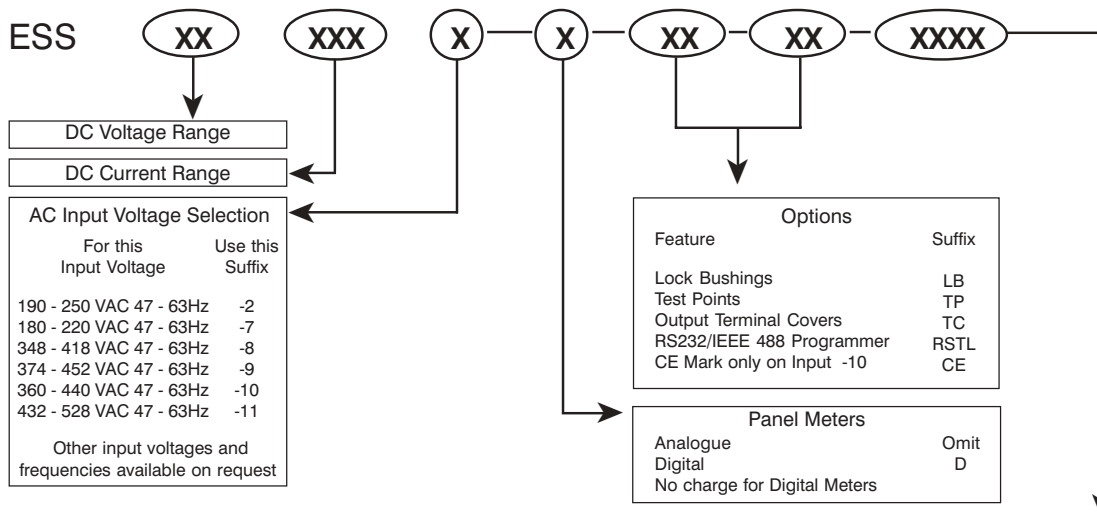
ESS XX XXX X — X — XX — XX — XXXX

DC Voltage Range

DC Current Range

AC Input Voltage Selection

| For this Input Voltage | Use this Suffix |
|---|---|
| 190 - 250 VAC 47 - 63Hz | -2 |
| 180 - 220 VAC 47 - 63Hz | -7 |
| 348 - 418 VAC 47 - 63Hz | -8 |
| 374 - 452 VAC 47 - 63Hz | -9 |
| 360 - 440 VAC 47 - 63Hz | -10 |
| 432 - 528 VAC 47 - 63Hz | -11 |

Other input voltages and frequencies available on request

Options

| Feature | Suffix |
|---|---|
| Lock Bushings | LB |
| Test Points | TP |
| Output Terminal Covers | TC |
| RS232/IEEE 488 Programmer | RSTL |
| CE Mark only on Input -10 | CE |

Panel Meters

| | |
|---|---|
| Analogue | Omit |
| Digital | D |

No charge for Digital Meters